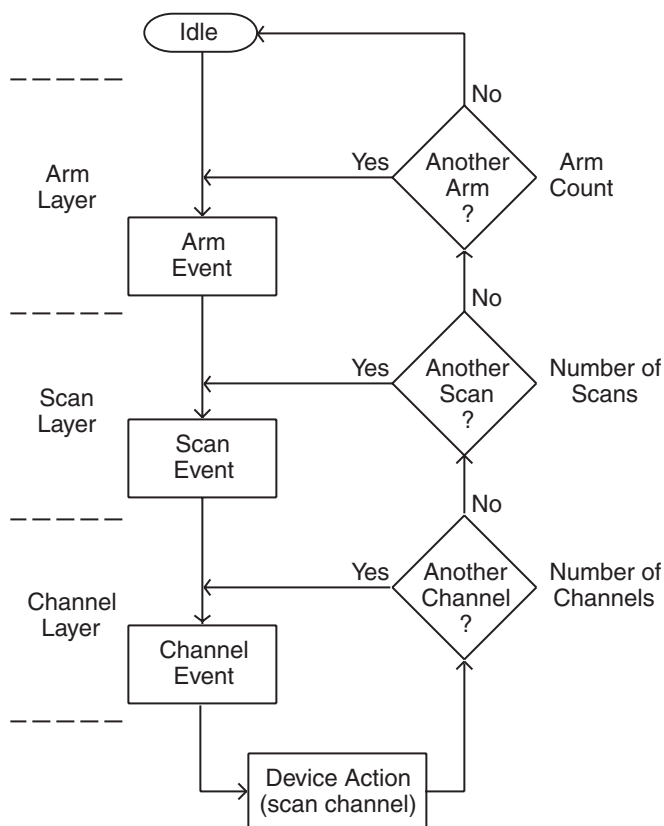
Idle

No

Arm Layer

Yes

Another Arm ?

Arm Count

Arm Event

No

Scan Layer

Yes

Another Scan ?

Number of Scans

Scan Event

No

Channel Layer

Yes

Another Channel ?

Number of Channels

Channel Event

Device Action (scan channel)